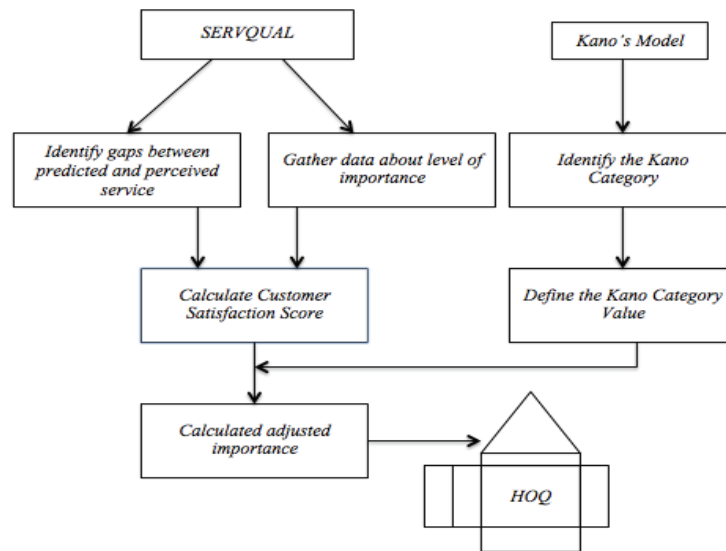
SERVQUAL

Kano's Model

Identify gaps between predicted and perceived service

Gather data about level of importance

Identify the Kano Category

Calculate Customer Satisfaction Score

Define the Kano Category Value

Calculated adjusted importance

HOQ